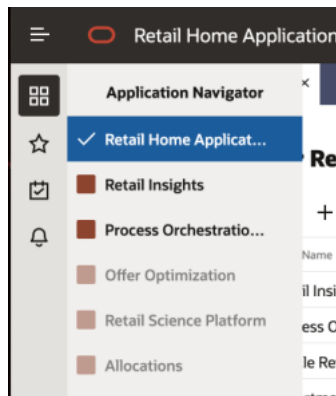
Retail Home Application

Application Navigator

×

Retail Home Applicat...

Retail Insights

Process Orchestratio...

Offer Optimization

Retail Science Platform

Allocations

Re

+

Name

il Insi

ess O

le Re